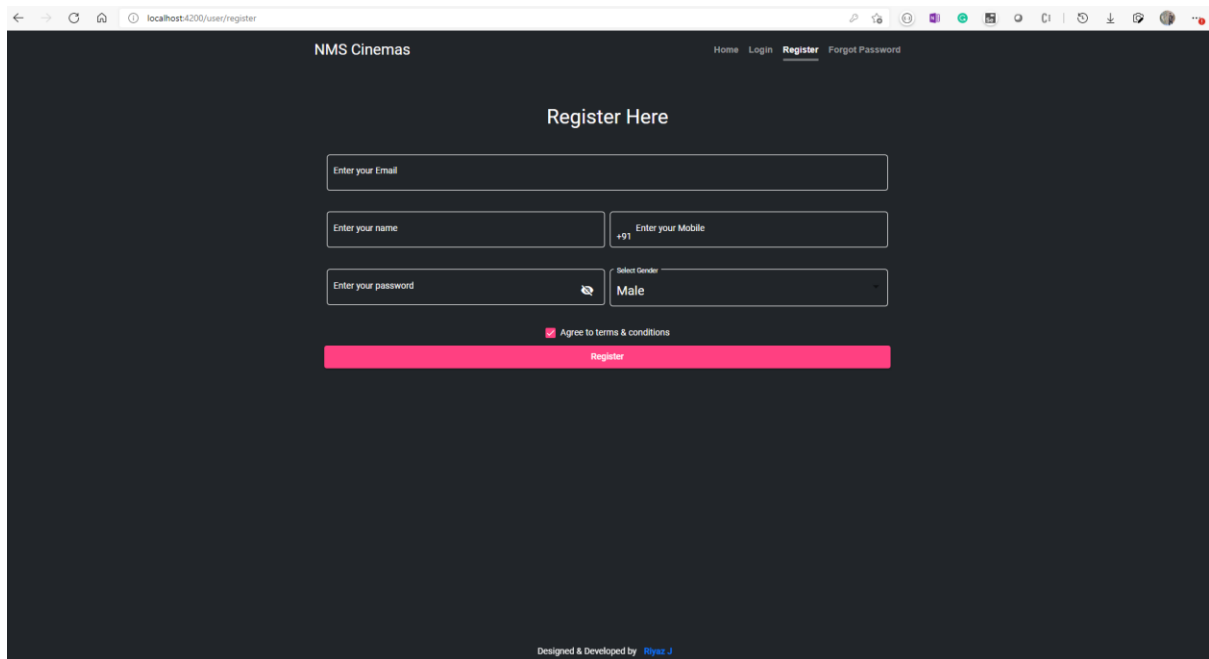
localhost:4200/user/register

NMS Cinemas

Home Login Register Forgot Password

Register Here

Enter your Email

Enter your name

+91 Enter your Mobile

Enter your password

Select Gender
Male

Agree to terms & conditions

Register

Designed & Developed by Riysz J